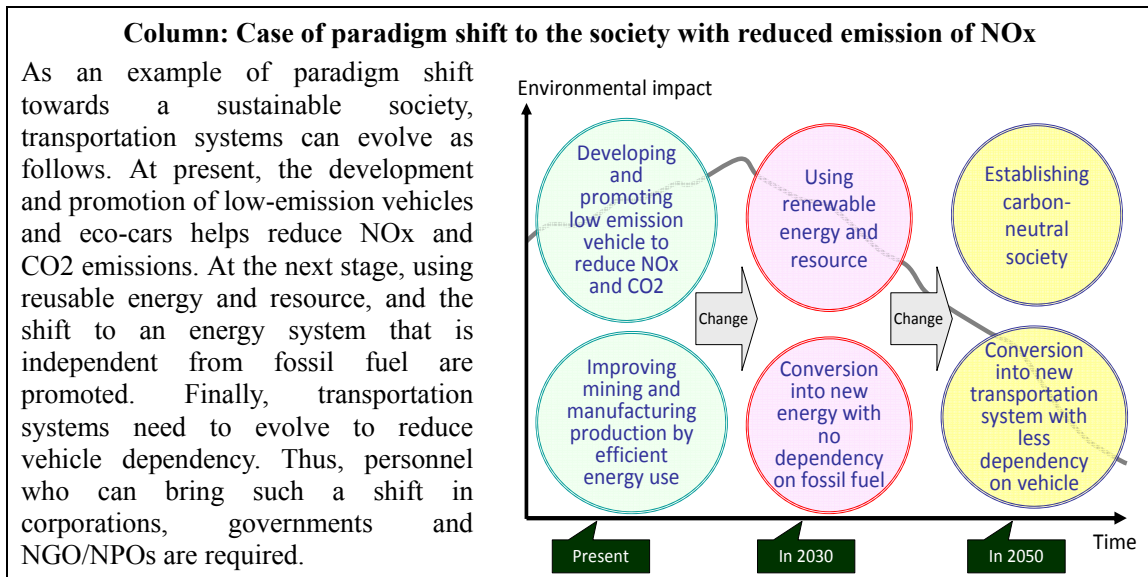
**Column: Case of paradigm shift to the society with reduced emission of NOx**

As an example of paradigm shift towards a sustainable society, transportation systems can evolve as follows. At present, the development and promotion of low-emission vehicles and eco-cars helps reduce NOx and CO2 emissions. At the next stage, using reusable energy and resource, and the shift to an energy system that is independent from fossil fuel are promoted. Finally, transportation systems need to evolve to reduce vehicle dependency. Thus, personnel who can bring such a shift in corporations, governments and NGO/NPOs are required.

Environmental impact

Developing and promoting low emission vehicle to reduce NOx and CO2

Improving mining and manufacturing production by efficient energy use

Change

Using renewable energy and resource

Conversion into new energy with no dependency on fossil fuel

Change

Establishing carbon-neutral society

Conversion into new transportation system with less dependency on vehicle

Present

In 2030

In 2050

Time